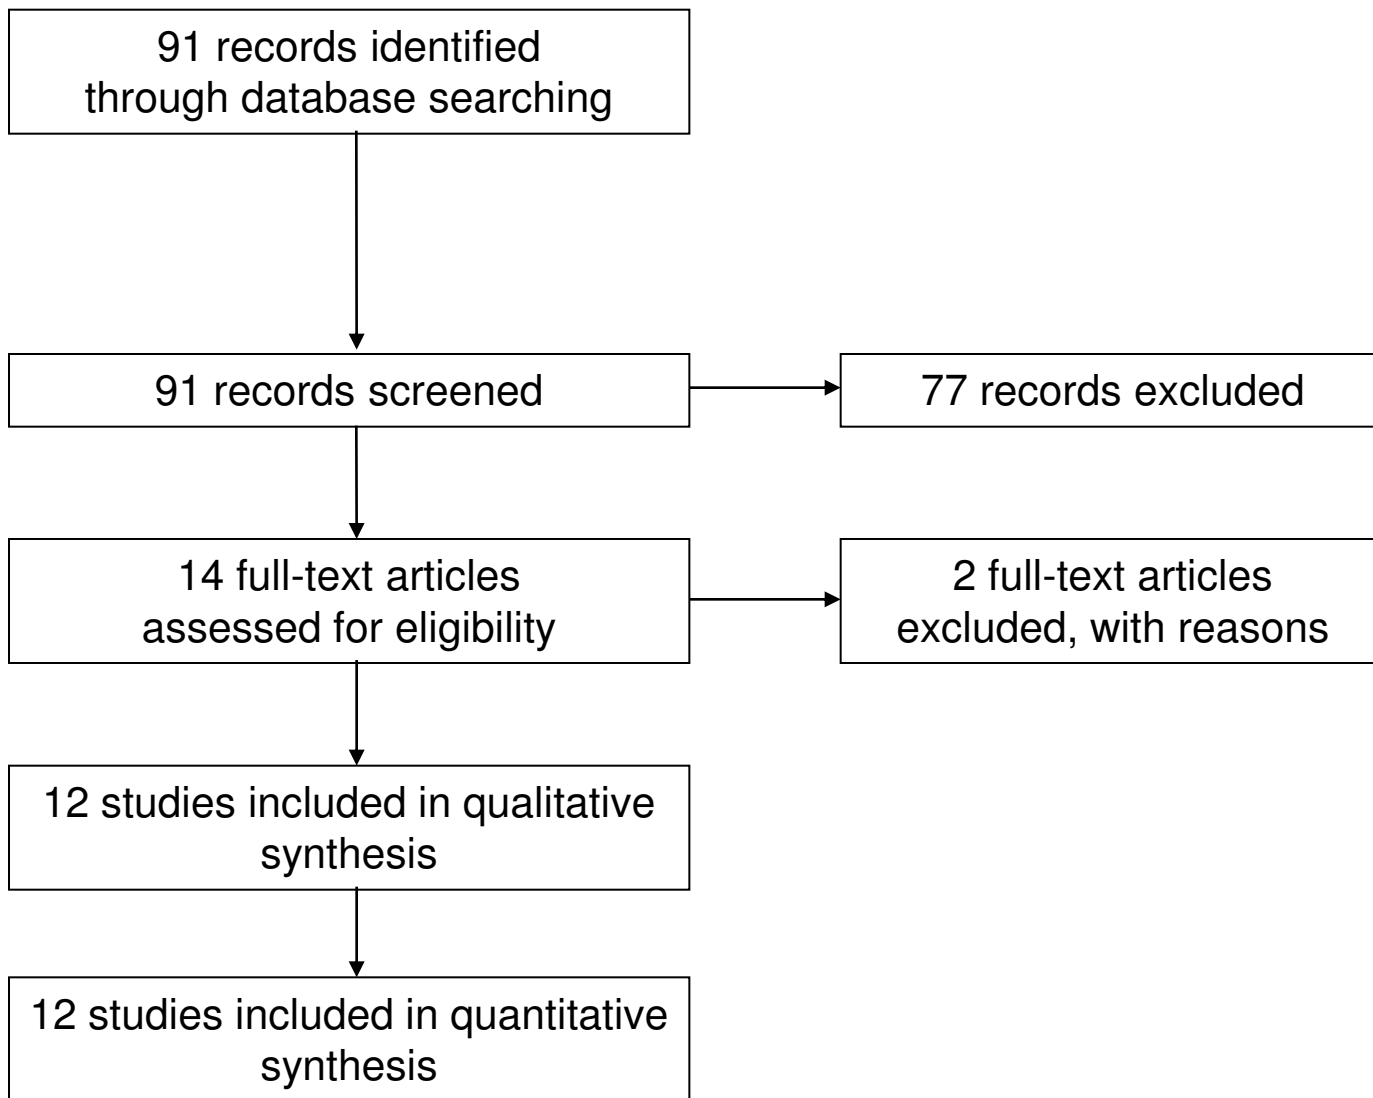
91 records identified through database searching

91 records screened

77 records excluded

14 full-text articles assessed for eligibility

2 full-text articles excluded, with reasons

12 studies included in qualitative synthesis

12 studies included in quantitative synthesis